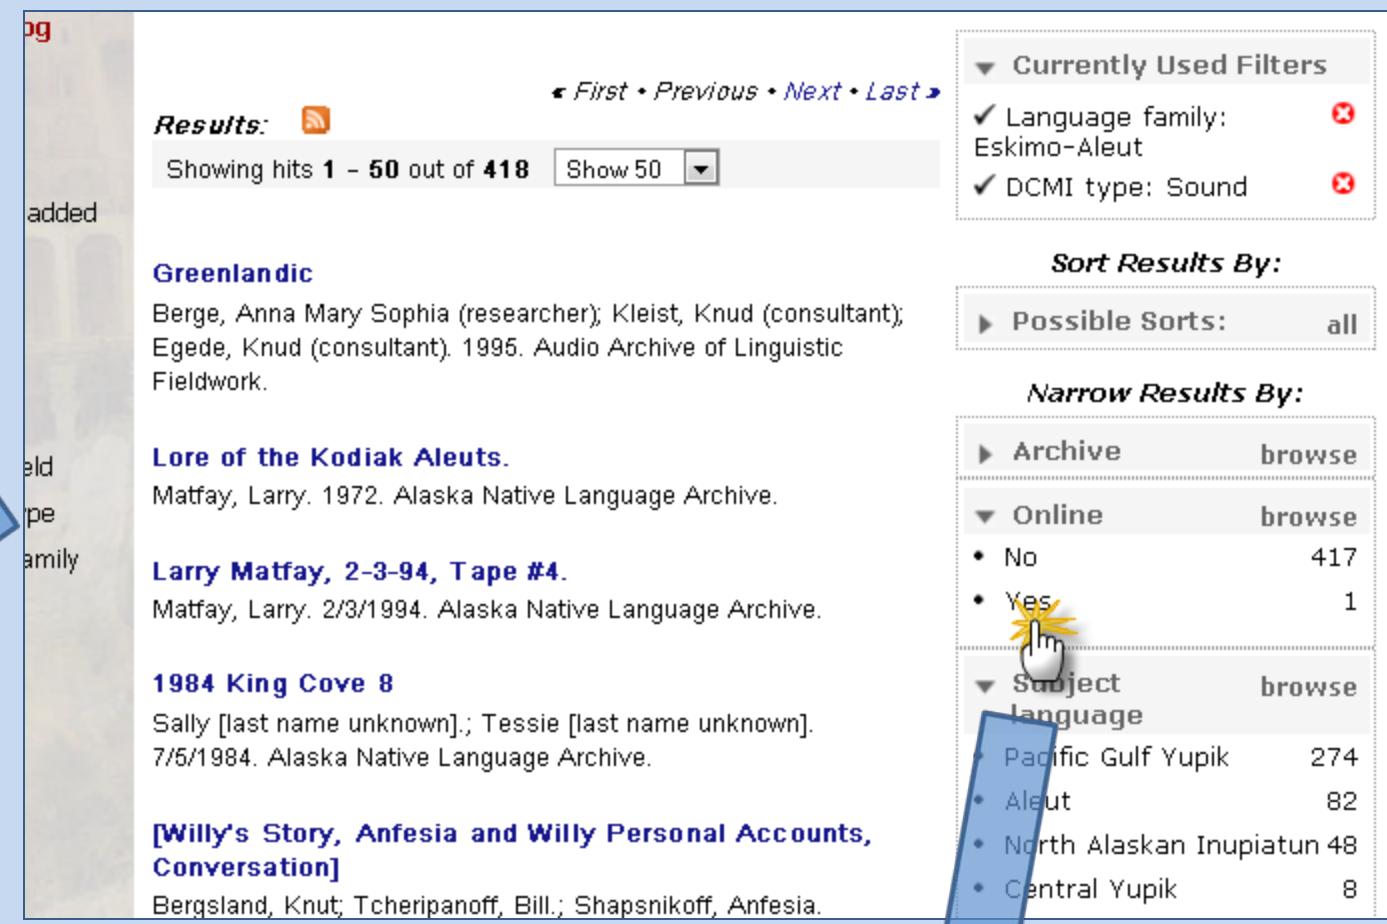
og

added

eld
pe
amily

« First • Previous • Next • Last »

Results:

Showing hits 1 – 50 out of 418 Show 50

Greenlandic
Berge, Anna Mary Sophia (researcher); Kleist, Knud (consultant); Egede, Knud (consultant). 1995. Audio Archive of Linguistic Fieldwork.

Lore of the Kodiak Aleuts.
Matfay, Larry. 1972. Alaska Native Language Archive.

Larry Matfay, 2-3-94, Tape #4.
Matfay, Larry. 2/3/1994. Alaska Native Language Archive.

1984 King Cove 8
Sally [last name unknown].; Tessie [last name unknown]. 7/5/1984. Alaska Native Language Archive.

[Willy's Story, Anfesia and Willy Personal Accounts, Conversation]
Bergsland, Knut; Tcheripanoff, Bill.; Shapsnikoff, Anfesia.

Currently Used Filters
✓ Language family: Eskimo-Aleut
✓ DCMI type: Sound

Sort Results By:
Possible Sorts: all

Narrow Results By:
Archive browse
Online browse
• No 417
• Yes 1
Subject language browse
• Pacific Gulf Yupik 274
• Aleut 82
• North Alaskan Inupiatun 48
• Central Yupik 8